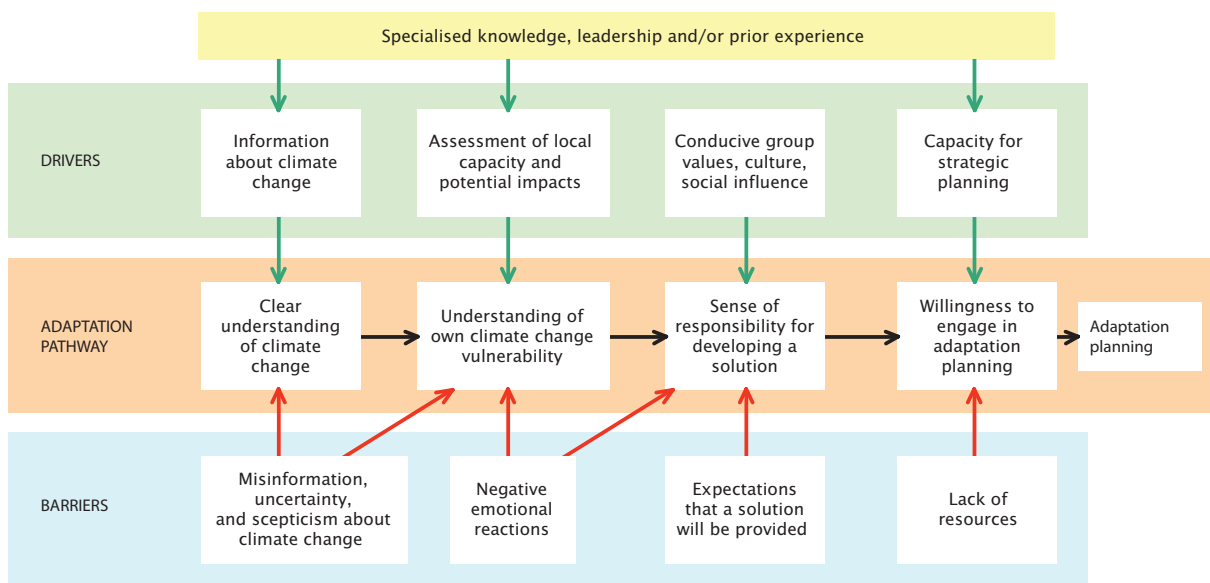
Specialised knowledge, leadership and/or prior experience

DRIVERS

Information about climate change

Assessment of local capacity and potential impacts

Conducive group values, culture, social influence

Capacity for strategic planning

ADAPTATION PATHWAY

Clear understanding of climate change

Understanding of own climate change vulnerability

Sense of responsibility for developing a solution

Willingness to engage in adaptation planning

Adaptation planning

BARRIERS

Misinformation, uncertainty, and scepticism about climate change

Negative emotional reactions

Expectations that a solution will be provided

Lack of resources